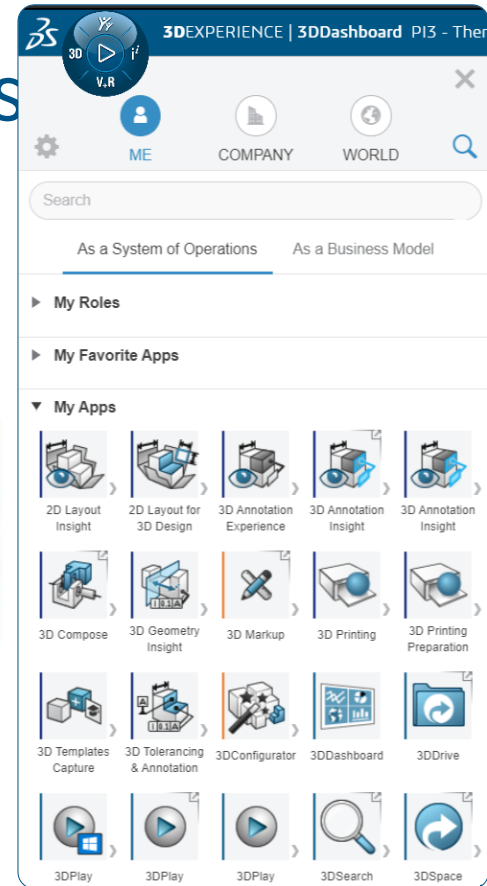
3D
V,R
i
3DEXPERIENCE | 3DDashboard PI3 - Ther

ME
COMPANY
WORLD

Search

As a System of Operations
As a Business Model

My Roles

My Favorite Apps

My Apps

2D Layout Insight
2D Layout for 3D Design
3D Annotation Experience
3D Annotation Insight
3D Annotation Insight

3D Compose
3D Geometry Insight
3D Markup
3D Printing
3D Printing Preparation

3D Templates Capture
3D Tolerancing & Annotation
3DConfigurator
3DDashboard
3DDrive

3DPlay
3DPlay
3DPlay
3DSearch
3DSpace